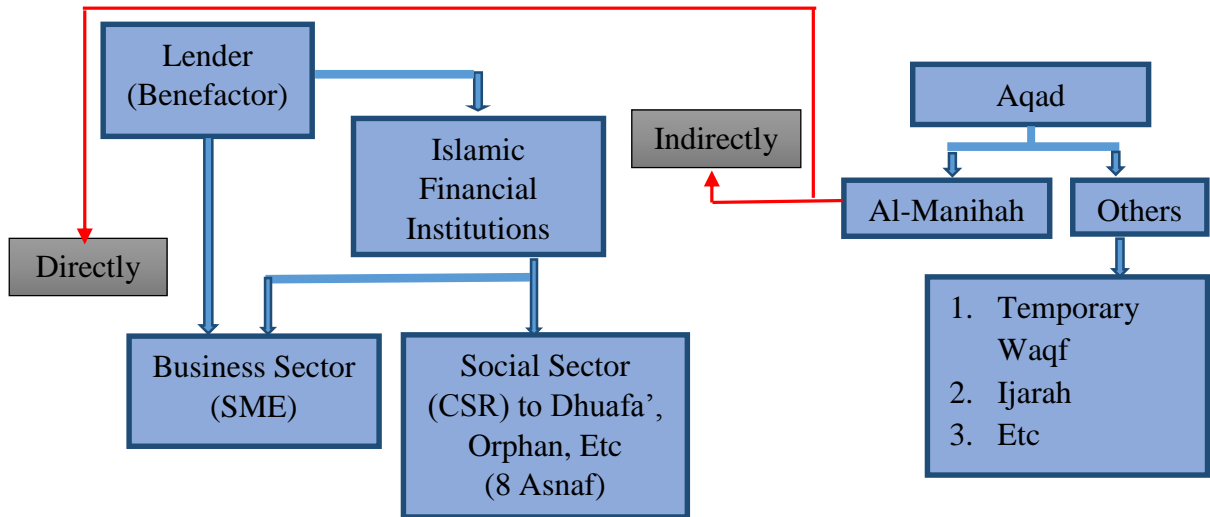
Lender (Benefactor)

Islamic Financial Institutions

Indirectly

Aqad

Al-Manihah

Others

Directly

Business Sector (SME)

Social Sector (CSR) to Dhuafa', Orphan, Etc (8 Asnaf)

1. Temporary Waqf
2. Ijarah
3. Etc